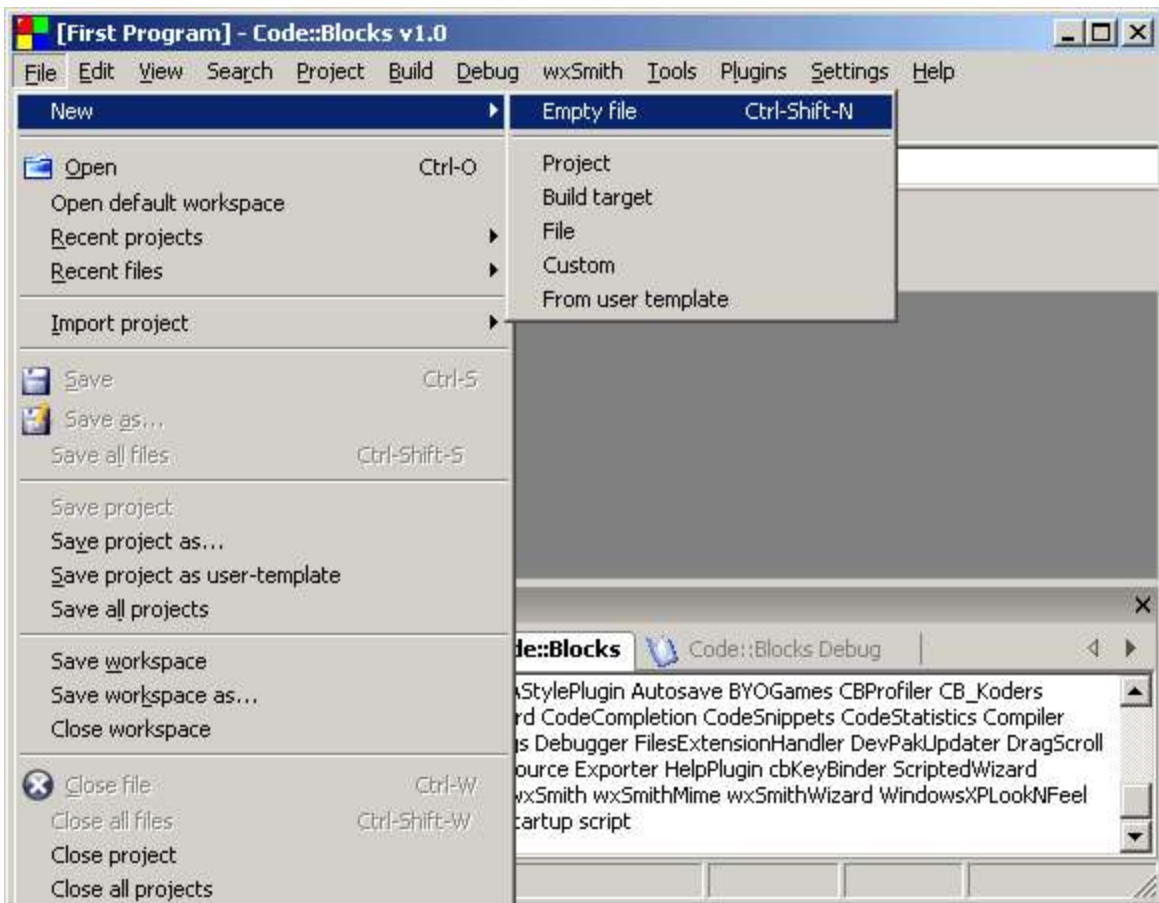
[First Program] - Code::Blocks v1.0

File Edit View Search Project Build Debug wxSmith Tools Plugins Settings Help

New
Open Ctrl-O
Open default workspace
Recent projects
Recent files
Import project
Save Ctrl-S
Save as...
Save all files Ctrl-Shift-S
Save project
Save project as...
Save project as user-template
Save all projects
Save workspace
Save workspace as...
Close workspace
Close file Ctrl-W
Close all files Ctrl-Shift-W
Close project
Close all projects

Empty file Ctrl-Shift-N
Project
Build target
File
Custom
From user template

de::Blocks Code::Blocks Debug

AStylePlugin Autosave BYOGames CBProfiler CB_Koders
rd CodeCompletion CodeSnippets CodeStatistics Compiler
s Debugger FilesExtensionHandler DevPakUpdater DragScroll
ource Exporter HelpPlugin cbKeyBinder ScriptedWizard
wxSmith wxSmithMime wxSmithWizard WindowsXPLookNFeel
tartup script